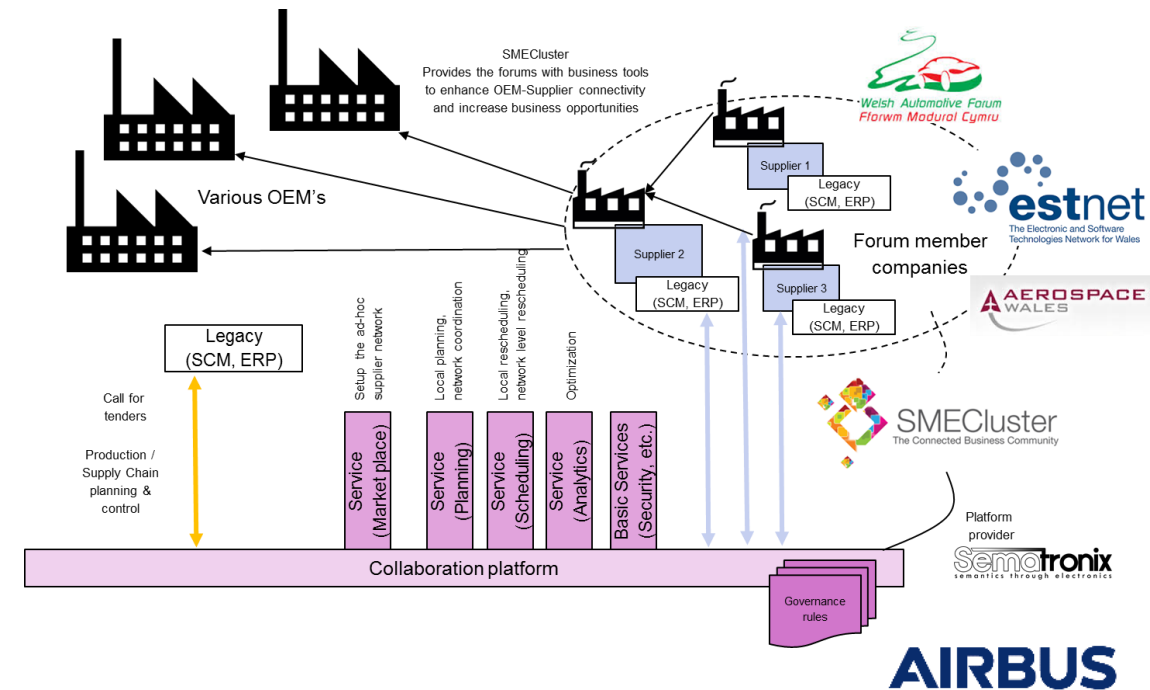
SMECluster
Provides the forums with business tools to enhance OEM-Supplier connectivity and increase business opportunities

Welsh Automotive Forum
Fforwm Modurol Cymru

Various OEM's

Supplier 1
Legacy (SCM, ERP)

Supplier 2
Legacy (SCM, ERP)

Supplier 3
Legacy (SCM, ERP)

Forum member companies

estnet
The Electronic and Software Technologies Network for Wales

AEROSPACE WALES

Legacy (SCM, ERP)

Call for tenders

Production / Supply Chain planning & control

Setup the ad-hoc supplier network
Local planning, network coordination
Local rescheduling, network level rescheduling
Optimization

Service (Market place)
Service (Planning)
Service (Scheduling)
Service (Analytics)
Basic Services (Security, etc.)

SMECluster
The Connected Business Community

Platform provider
Sematronix
semantics through electronics

Collaboration platform

Governance rules

AIRBUS